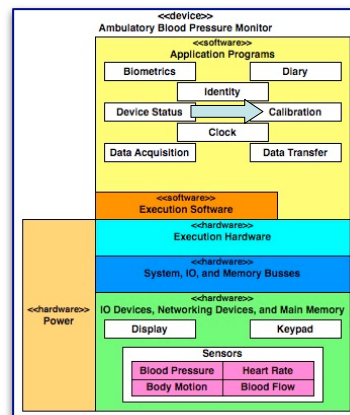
<<device>>
Ambulatory Blood Pressure Monitor

<<software>>
Application Programs

Biometrics

Diary

Identity

Device Status

Calibration

Clock

Data Acquisition

Data Transfer

<<software>>
Execution Software

<<hardware>>
Execution Hardware

<<hardware>>
System, IO, and Memory Busses

<<hardware>>
Power

<<hardware>>
IO Devices, Networking Devices, and Main Memory

Display

Keypad

Sensors

| Blood Pressure | Heart Rate |
|---|---|
| Body Motion | Blood Flow |